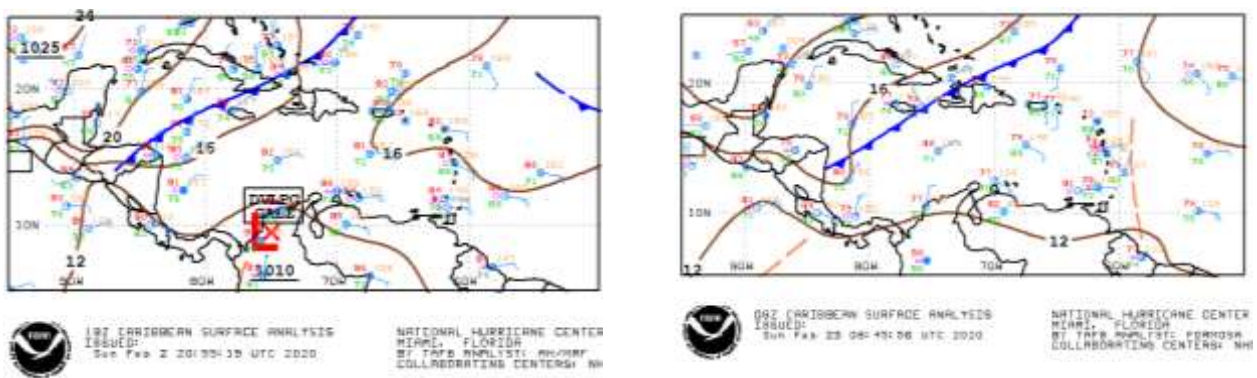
24
1025
20N
20
16
16
10N
12
1010
90W
80W
70W
60W
18Z CARIBBEAN SURFACE ANALYSIS
ISSUED:
Sun Feb 2 20:55:15 UTC 2020
NATIONAL HURRICANE CENTER
MIAMI, FLORIDA
BY TAFB ANALYST: AH/MRF
COLLABORATING CENTERS: NH

20N
16
10N
12
12
90W
80W
70W
60W
06Z CARIBBEAN SURFACE ANALYSIS
ISSUED:
Sun Feb 23 08:45:56 UTC 2020
NATIONAL HURRICANE CENTER
MIAMI, FLORIDA
BY TAFB ANALYST: FORMOSA
COLLABORATING CENTERS: NH